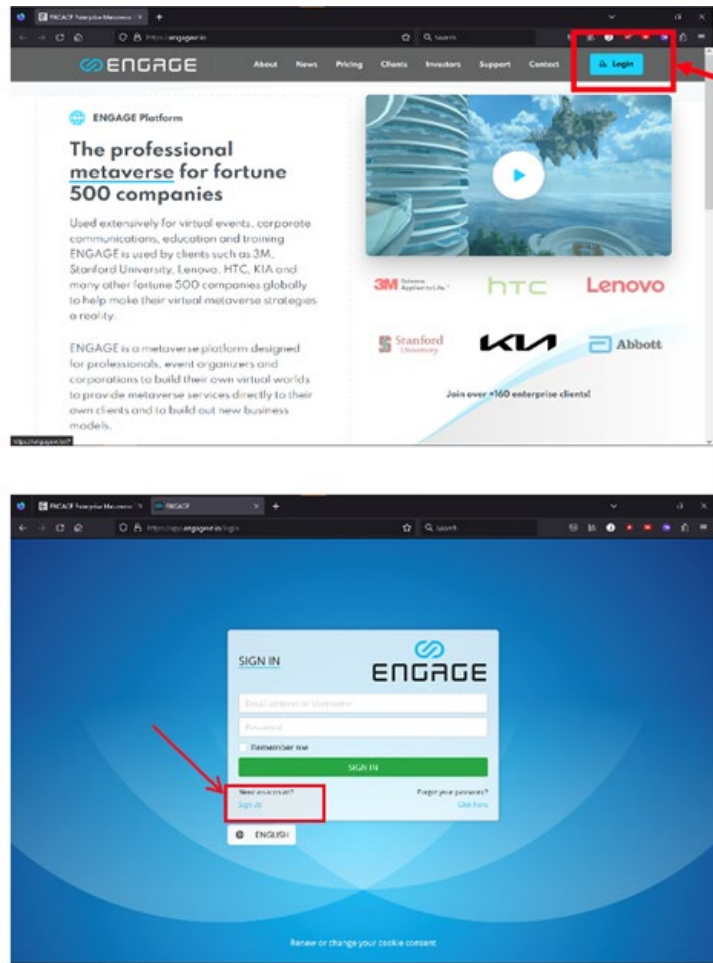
ENGAGE Enterprise Metaverse

https://engage.vr

ENGAGE

About News Pricing Clients Investors Support Contact Login

ENGAGE Platform

The professional metaverse for fortune 500 companies

Used extensively for virtual events, corporate communications, education and training ENGAGE is used by clients such as 3M, Stanford University, Lenovo, HTC, KIA and many other fortune 500 companies globally to help make their virtual metaverse strategies a reality.

ENGAGE is a metaverse platform designed for professionals, event organizers and corporations to build their own virtual worlds to provide metaverse services directly to their own clients and to build out new business models.

3M Science. Applied to Life.

htc

Lenovo

Stanford University

KIA

Abbott

Join over 160 enterprise clients!

ENGAGE Enterprise Metaverse

ENGAGE

https://app.engagevr.io/login

SIGN IN

ENGAGE

Email address or Username

Password

Remember me

SIGN IN

New on account?
Sign Up

Forgot your password?
Click here

ENGLISH

Renew or change your cookie consent